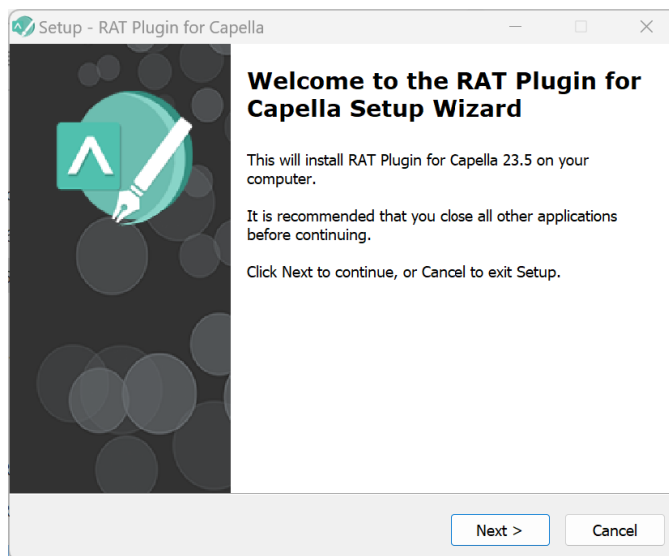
Setup - RAT Plugin for Capella

Welcome to the RAT Plugin for Capella Setup Wizard

This will install RAT Plugin for Capella 23.5 on your computer.

It is recommended that you close all other applications before continuing.

Click Next to continue, or Cancel to exit Setup.

Next >

Cancel